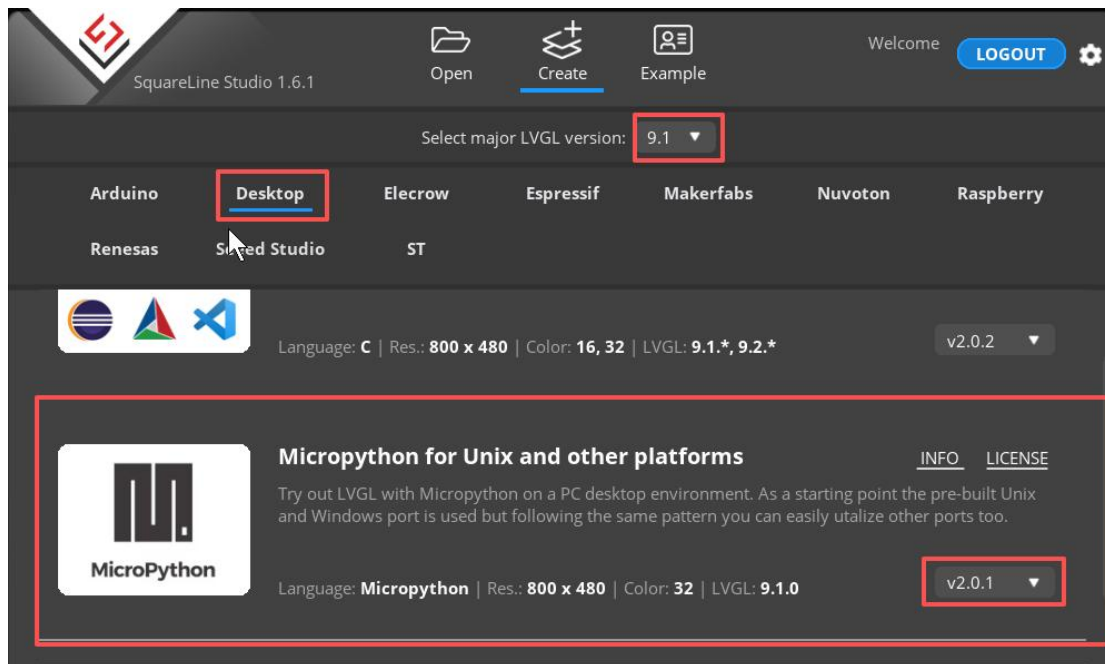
SquareLine Studio 1.6.1

Open

Create

Example

Welcome

LOGOUT

Select major LVGL version: 9.1 ▼

Arduino

Desktop

Elecrow

Espressif

Makerfabs

Nuvoton

Raspberry

Renesas

S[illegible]ed Studio

ST

Language: C | Res.: 800 x 480 | Color: 16, 32 | LVGL: 9.1.*, 9.2.*

v2.0.2 ▼

MicroPython

Micropython for Unix and other platforms

INFO

LICENSE

Try out LVGL with Micropython on a PC desktop environment. As a starting point the pre-built Unix and Windows port is used but following the same pattern you can easily utalize other ports too.

Language: Micropython | Res.: 800 x 480 | Color: 32 | LVGL: 9.1.0

v2.0.1 ▼